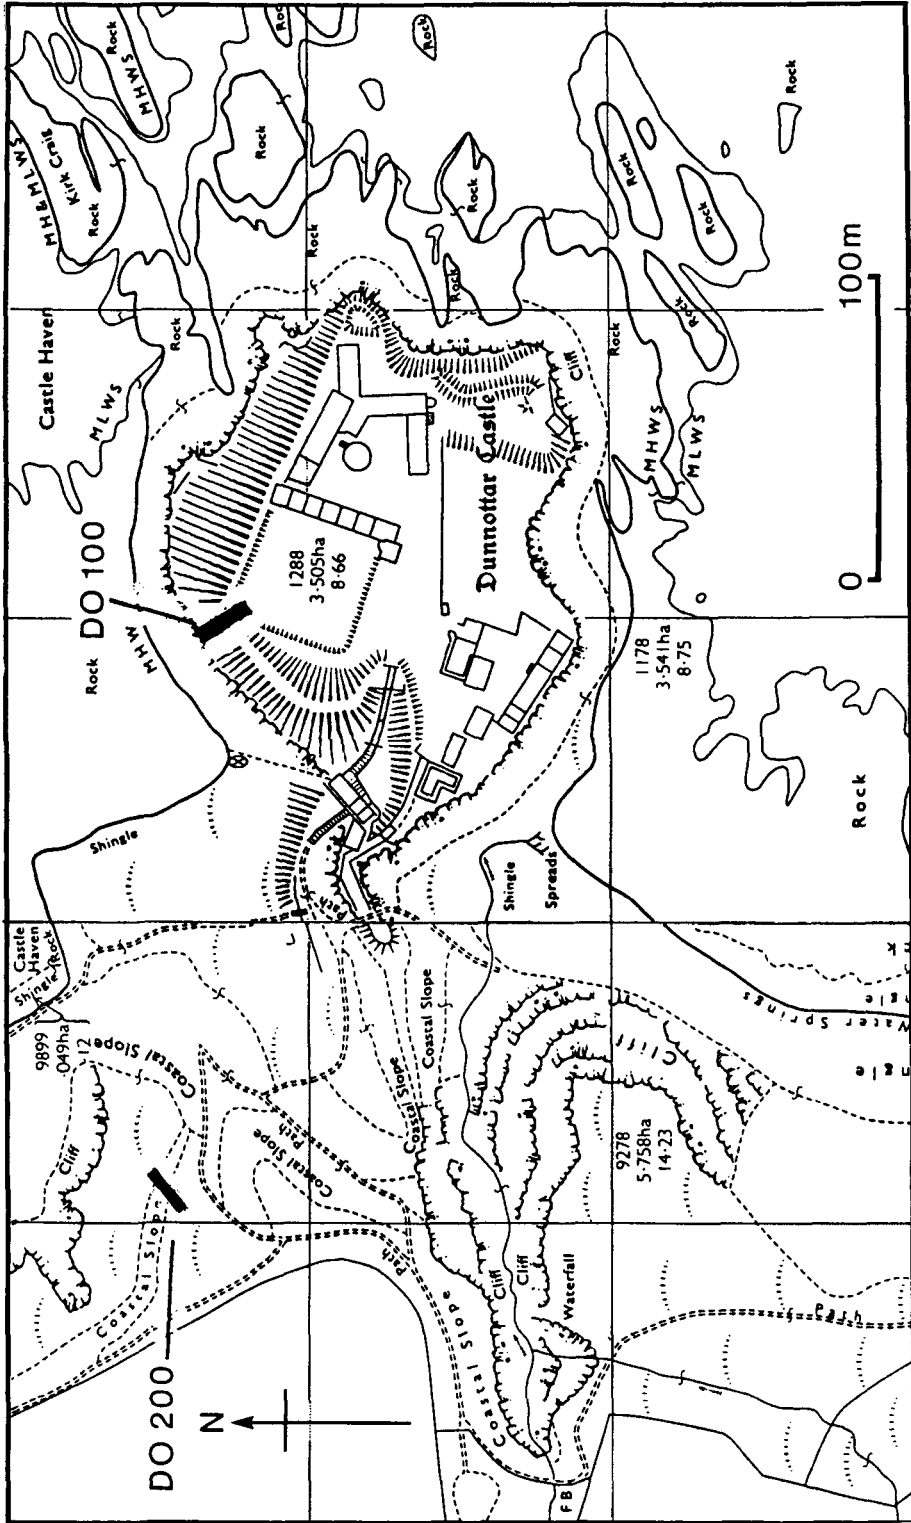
Rock
Rock
MHWS
Rock
MH&MLWS
Kirk Craig
Rock
Rock
Rock
Rock
Rock
Rock
Rock
Rock
Rock
Rock
100m
0
Castle Haven
MLWS
Rock
Cliff
Dunnottar Castle
MHWS
MLWS
DO 100
1288
3·505ha
8·66
Rock
MHW
1178
3·541ha
8·75
Shingle
Rock
Shingle
Spreads
Path
Castle Haven
Shingle
Rock
9899
·049ha
·12
Coastal Slope
Coastal Slope
Coastal Slope
Path
Coastal Slope
Cliff
Water Springs
9278
5·758ha
14·23
Cliff
Cliff
Cliff
Waterfall
Path
Coastal Slope
Coastal Slope
Path
DO 200
N
FB